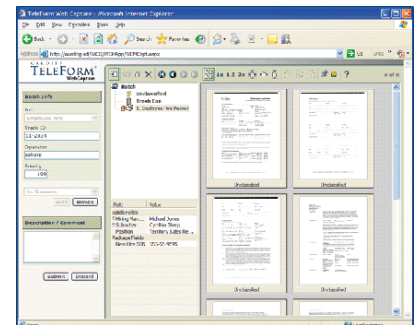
TeleForm Web Capture - Microsoft Internet Explorer

File Edit View Favorites Tools Help

Back Search Favorites

Address http://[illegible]/WebCapture.aspx

Go Links

CARDIFF TELEFORM WebCapture

Batch Info

Employee Info

Batch ID

Operator

Priority
100

No Reviewers

Description / Comment

Submit Discard

Batch
Unclassified
Break Doc
1. Employee Info Packet

Value
Michael Jones
Cynthia Sharp
Territory Sales Re...
555-55-5555

Unclassified
Unclassified
Unclassified
Unclassified
Unclassified

Done
Local intranet